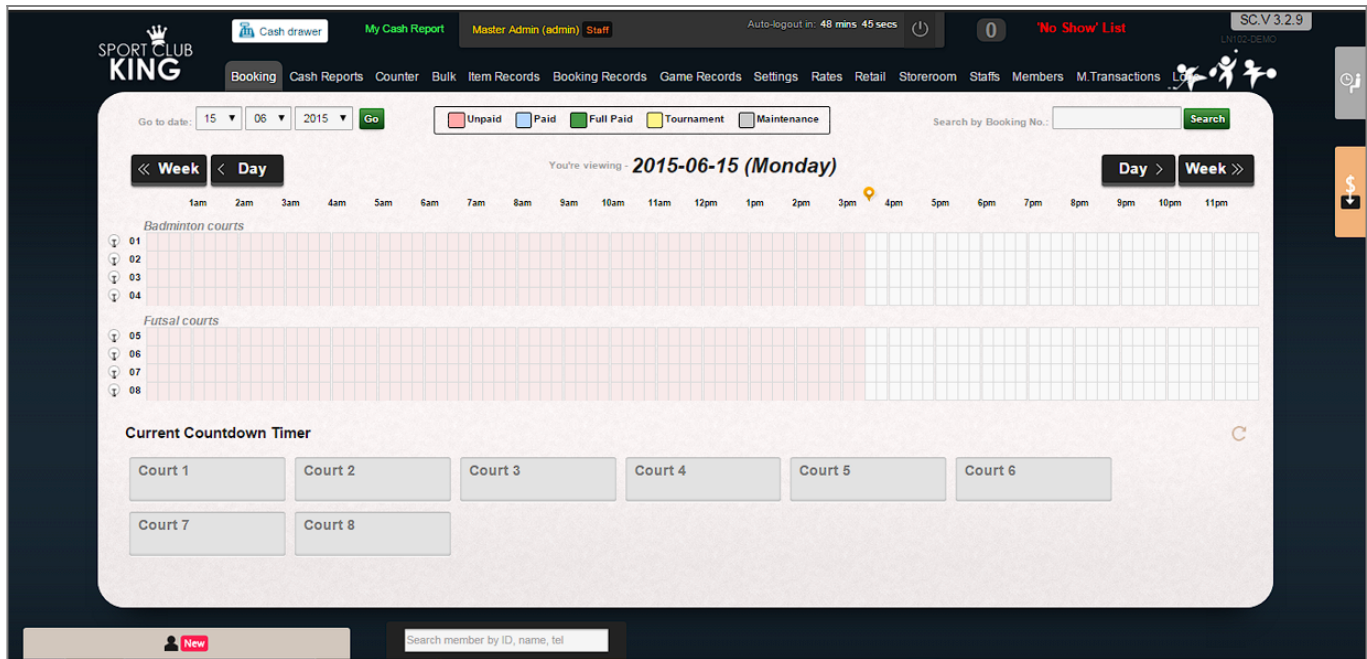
SPORT CLUB KING

Cash drawer

My Cash Report

Master Admin (admin) Staff

Auto-logout in: 48 mins 45 secs

0

'No Show' List

SC.V 3.2.9

LN102-DEMO

Booking Cash Reports Counter Bulk Item Records Booking Records Game Records Settings Rates Retail Storeroom Staffs Members M.Transactions Lo

Go to date: 15 06 2015 Go

Unpaid Paid Full Paid Tournament Maintenance

Search by Booking No.: Search

« Week ‹ Day

You're viewing - 2015-06-15 (Monday)

Day › Week »

1am 2am 3am 4am 5am 6am 7am 8am 9am 10am 11am 12pm 1pm 2pm 3pm 4pm 5pm 6pm 7pm 8pm 9pm 10pm 11pm

Badminton courts

01
02
03
04

Futsal courts

05
06
07
08

Current Countdown Timer

Court 1 Court 2 Court 3 Court 4 Court 5 Court 6

Court 7 Court 8

New

Search member by ID, name, tel

$